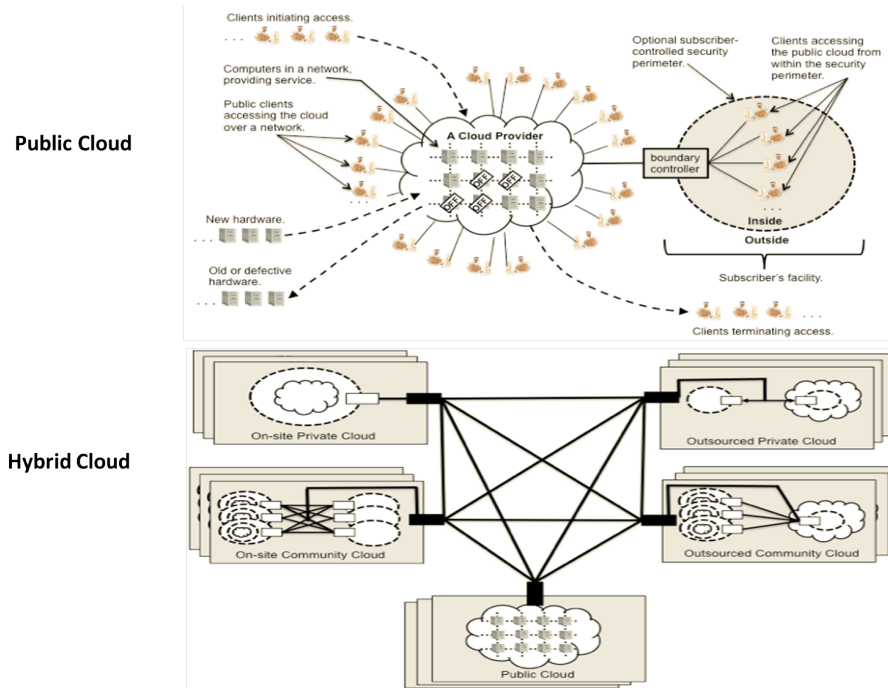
Public Cloud

Clients initiating access.

Computers in a network, providing service.

Public clients accessing the cloud over a network.

A Cloud Provider

OFF OFF OFF OFF

Optional subscriber-controlled security perimeter.

Clients accessing the public cloud from within the security perimeter.

boundary controller

Inside

Outside

Subscriber's facility.

New hardware.

Old or defective hardware.

Clients terminating access.

Hybrid Cloud

On-site Private Cloud

Outsourced Private Cloud

On-site Community Cloud

Outsourced Community Cloud

Public Cloud